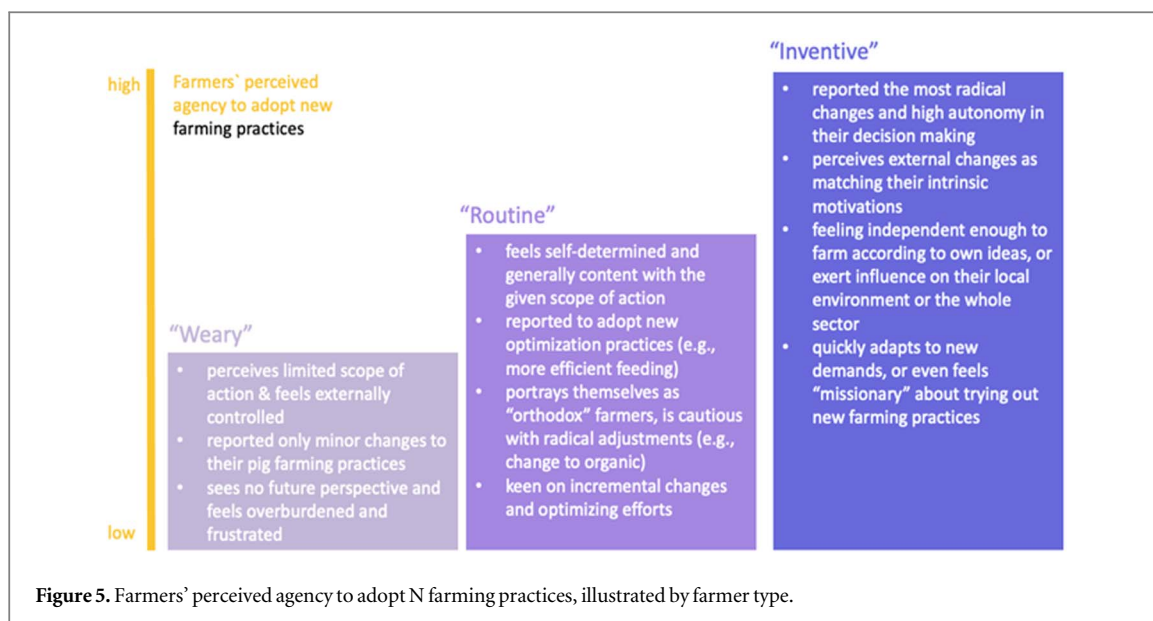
high

low

Farmers` perceived agency to adopt new farming practices

"Weary"

- perceives limited scope of action & feels externally controlled
- reported only minor changes to their pig farming practices
- sees no future perspective and feels overburdened and frustrated

"Routine"

- feels self-determined and generally content with the given scope of action
- reported to adopt new optimization practices (e.g., more efficient feeding)
- portrays themselves as "orthodox" farmers, is cautious with radical adjustments (e.g., change to organic)
- keen on incremental changes and optimizing efforts

"Inventive"

- reported the most radical changes and high autonomy in their decision making
- perceives external changes as matching their intrinsic motivations
- feeling independent enough to farm according to own ideas, or exert influence on their local environment or the whole sector
- quickly adapts to new demands, or even feels "missionary" about trying out new farming practices

**Figure 5.** Farmers' perceived agency to adopt N farming practices, illustrated by farmer type.